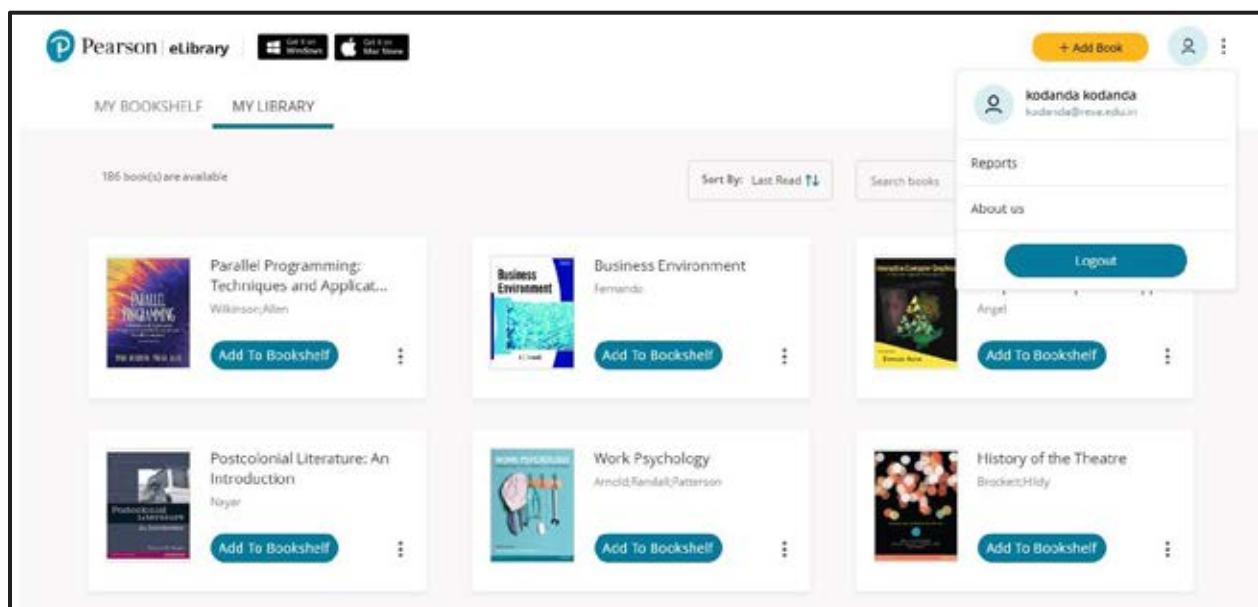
Pearson | eLibrary

Get it on Windows

Get it on Mac Store

+ Add Book

MY BOOKSHELF MY LIBRARY

kodanda kodanda
kodanda@reva.edu.in

Reports

About us

Logout

186 book(s) are available

Sort By: Last Read

Search books

Parallel Programming: Techniques and Applicat...
Wilkinson;Allen
Add To Bookshelf

Business Environment
Fernando
Add To Bookshelf

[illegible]
Angel
Add To Bookshelf

Postcolonial Literature: An Introduction
Nayar
Add To Bookshelf

Work Psychology
Arnold;Randall;Patterson
Add To Bookshelf

History of the Theatre
Brockett;Hildy
Add To Bookshelf